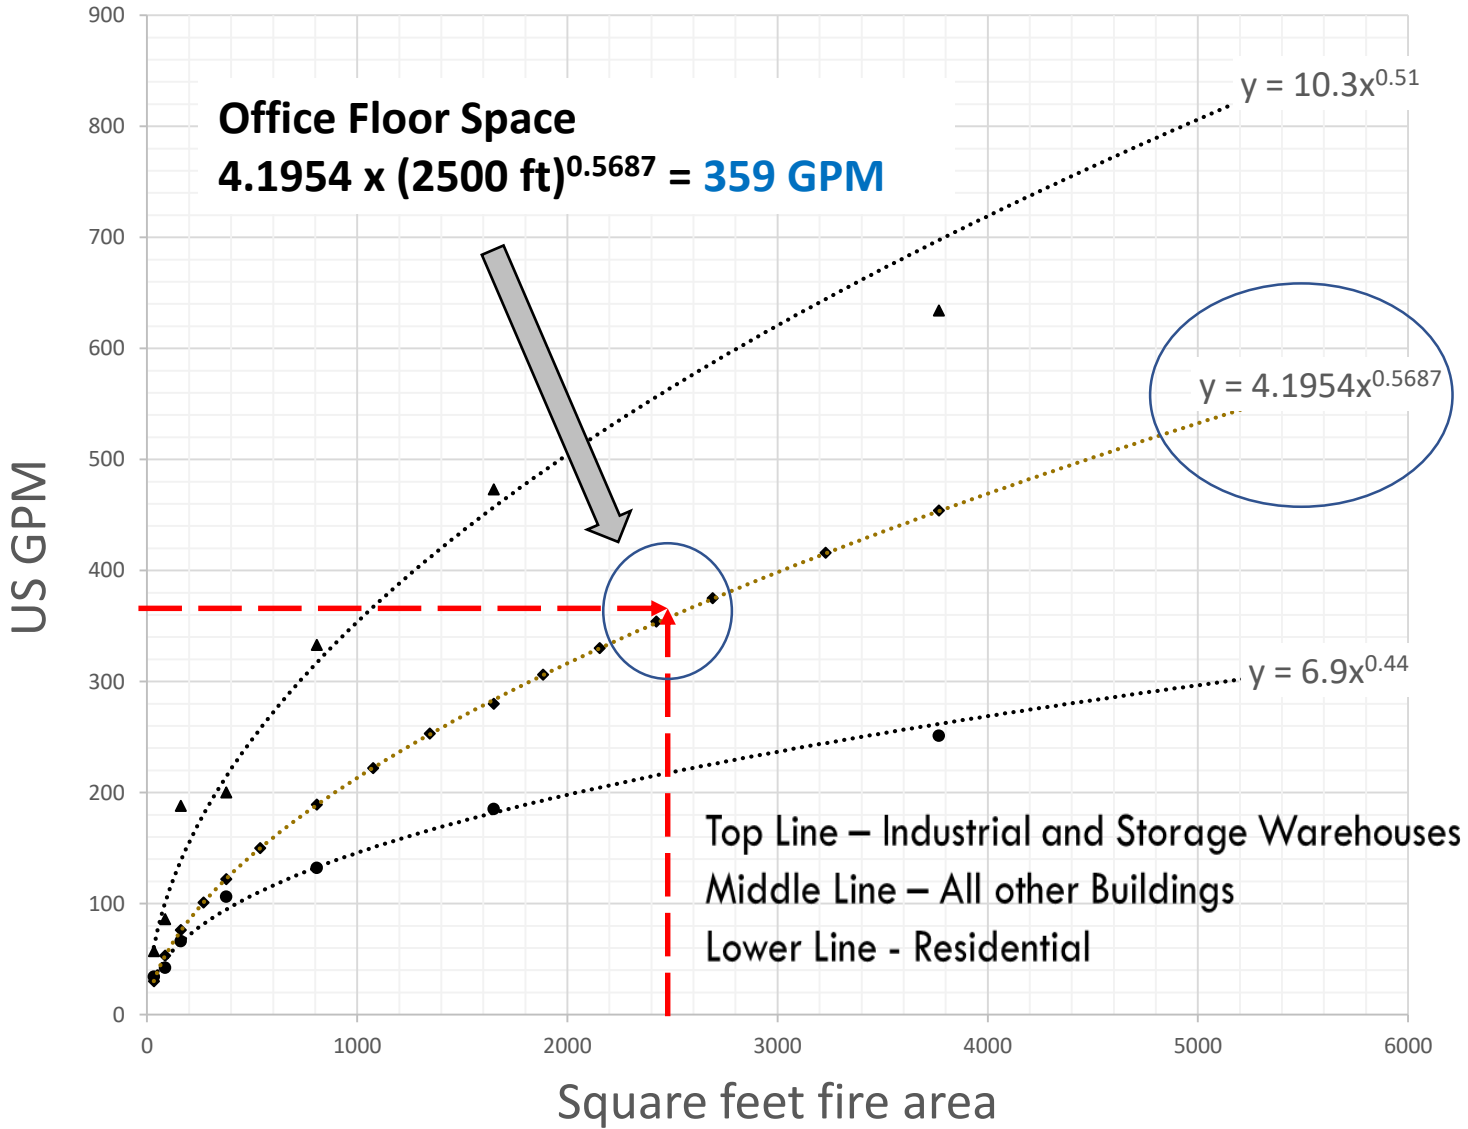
Office Floor Space

$4.1954 \times (2500\text{ ft})^{0.5687} = 359$ GPM

$y = 10.3x^{0.51}$

$y = 4.1954x^{0.5687}$

$y = 6.9x^{0.44}$

Top Line – Industrial and Storage Warehouses

Middle Line – All other Buildings

Lower Line - Residential

US GPM

900
800
700
600
500
400
300
200
100
0

0
1000
2000
3000
4000
5000
6000

Square feet fire area